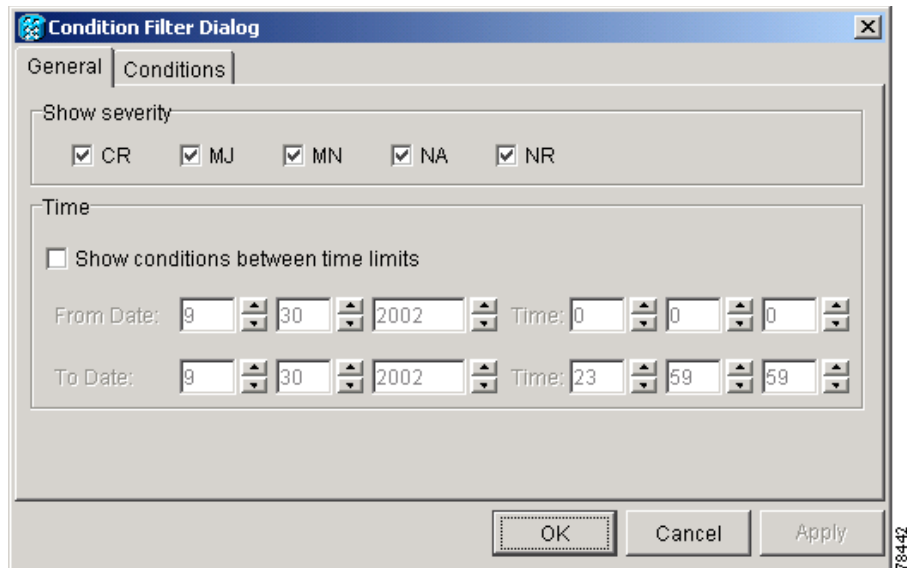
Condition Filter Dialog

General | Conditions

Show severity

CR MJ MN NA NR

Time

Show conditions between time limits

From Date: 9 30 2002 Time: 0 0 0

To Date: 9 30 2002 Time: 23 59 59

OK Cancel Apply

78442